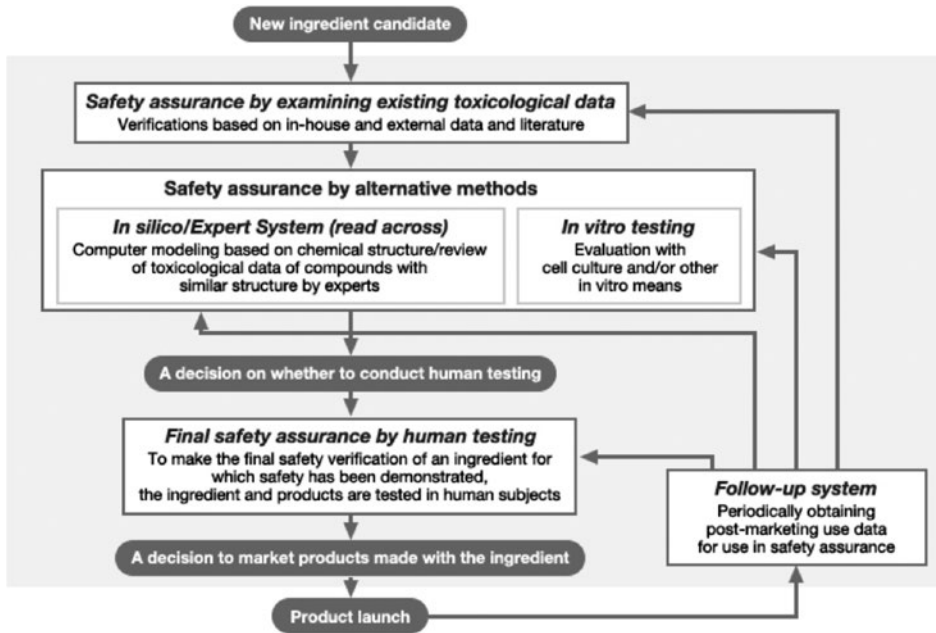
New ingredient candidate

*Safety assurance by examining existing toxicological data*
Verifications based on in-house and external data and literature

Safety assurance by alternative methods

*In silico/Expert System (read across)*
Computer modeling based on chemical structure/review of toxicological data of compounds with similar structure by experts

*In vitro testing*
Evaluation with cell culture and/or other in vitro means

A decision on whether to conduct human testing

*Final safety assurance by human testing*
To make the final safety verification of an ingredient for which safety has been demonstrated, the ingredient and products are tested in human subjects

*Follow-up system*
Periodically obtaining post-marketing use data for use in safety assurance

A decision to market products made with the ingredient

Product launch